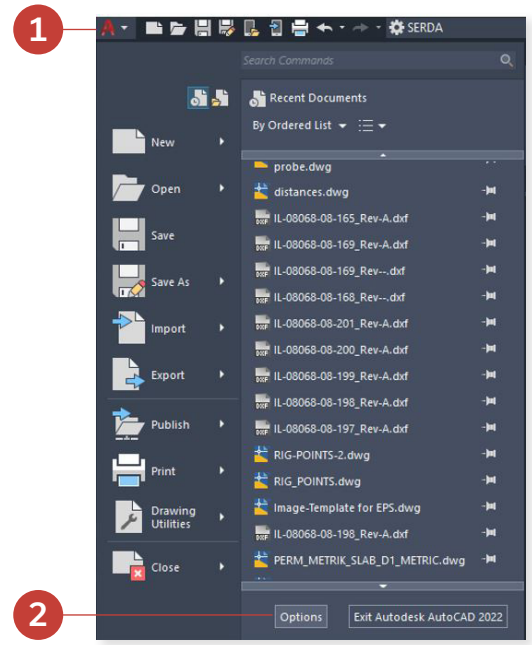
1

SERDA

Search Commands

Recent Documents

By Ordered List

New

Open

Save

Save As

Import

Export

Publish

Print

Drawing Utilities

Close

probe.dwg
distances.dwg
IL-08068-08-165_Rev-A.dxf
IL-08068-08-169_Rev-A.dxf
IL-08068-08-169_Rev--.dxf
IL-08068-08-168_Rev--.dxf
IL-08068-08-201_Rev-A.dxf
IL-08068-08-200_Rev-A.dxf
IL-08068-08-199_Rev-A.dxf
IL-08068-08-198_Rev-A.dxf
IL-08068-08-197_Rev-A.dxf
RIG-POINTS-2.dwg
RIG_POINTS.dwg
Image-Template for EPS.dwg
IL-08068-08-198_Rev-A.dxf
PERM_METRIK_SLAB_D1_METRIC.dwg

2

Options

Exit Autodesk AutoCAD 2022